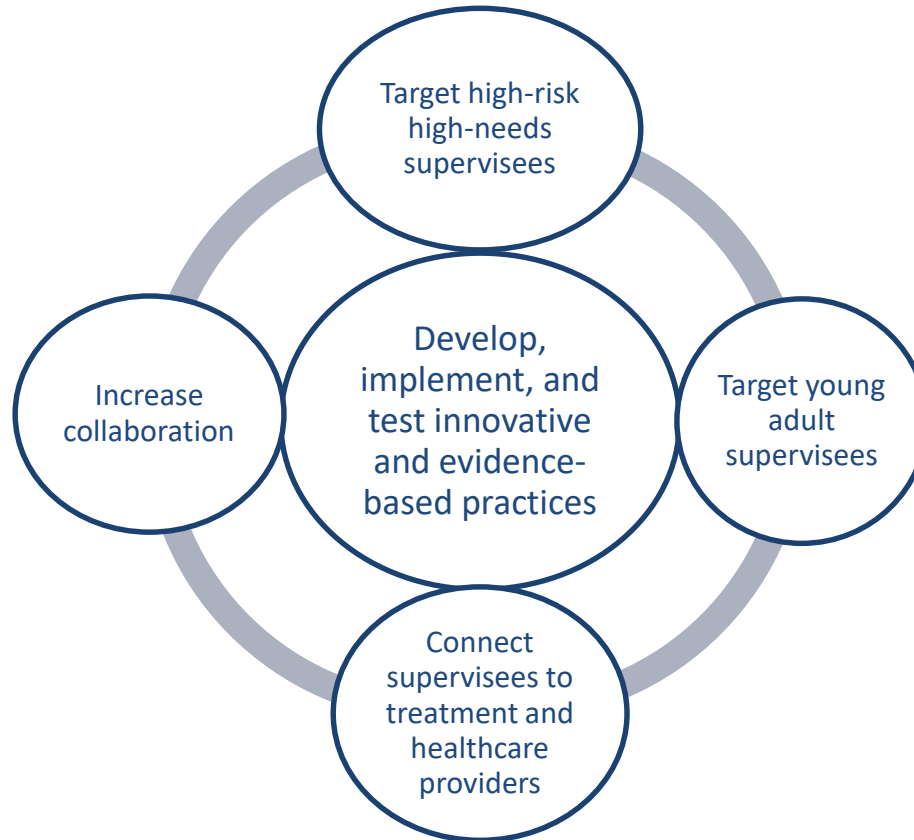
Target high-risk high-needs supervisees

Increase collaboration

Develop, implement, and test innovative and evidence-based practices

Target young adult supervisees

Connect supervisees to treatment and healthcare providers